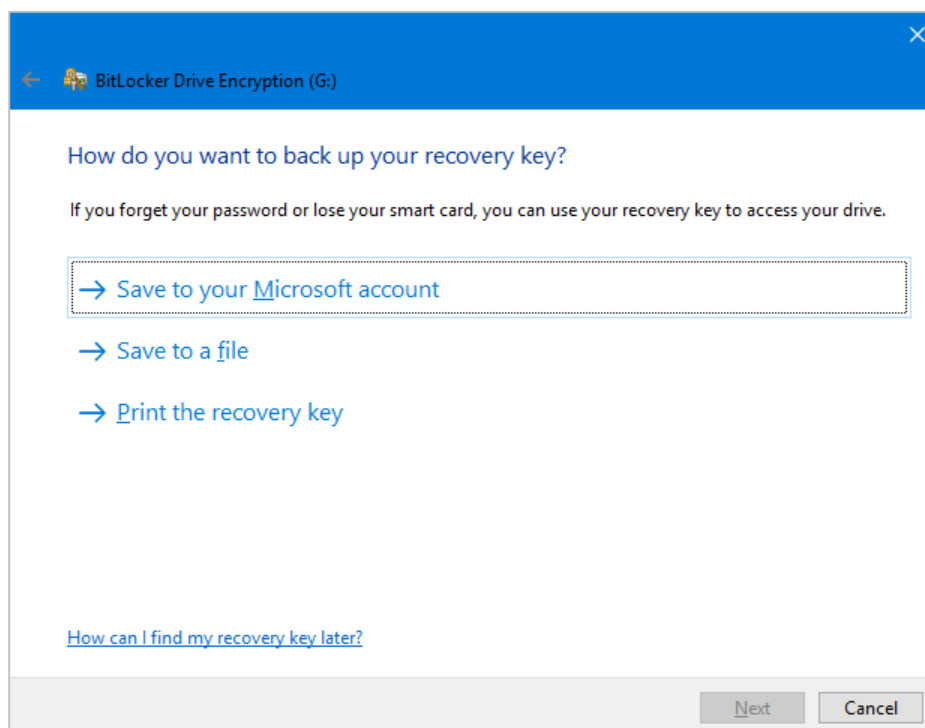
BitLocker Drive Encryption (G:)

How do you want to back up your recovery key?

If you forget your password or lose your smart card, you can use your recovery key to access your drive.

→ Save to your Microsoft account

→ Save to a file

→ Print the recovery key

How can I find my recovery key later?

Next

Cancel